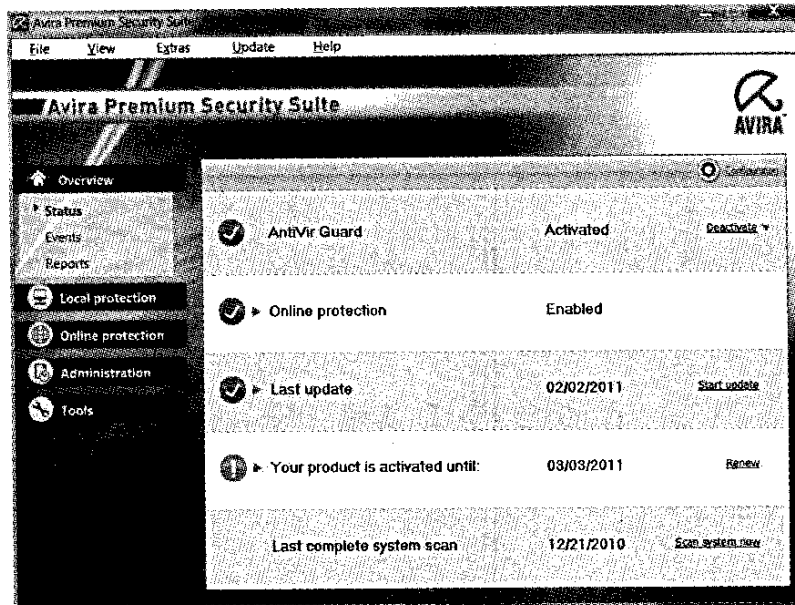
Avira Premium Security Suite

File View Extras Update Help

Avira Premium Security Suite

AVIRA

Overview

Status

Events

Reports

Local protection

Online protection

Administration

Tools

Configuration

AntiVir Guard Activated Deactivate

Online protection Enabled

Last update 02/02/2011 Start update

Your product is activated until: 03/03/2011 Renew

Last complete system scan 12/21/2010 Scan system now